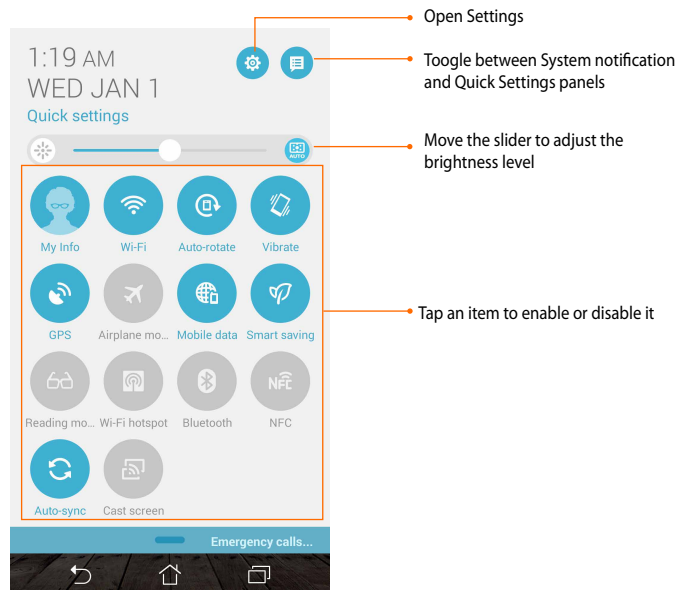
1:19 AM
WED JAN 1
Quick settings

Open Settings

Toogle between System notification and Quick Settings panels

AUTO

Move the slider to adjust the brightness level

My Info
Wi-Fi
Auto-rotate
Vibrate
GPS
Airplane mo...
Mobile data
Smart saving
Reading mo...
Wi-Fi hotspot
Bluetooth
NFC
Auto-sync
Cast screen

Tap an item to enable or disable it

Emergency calls...